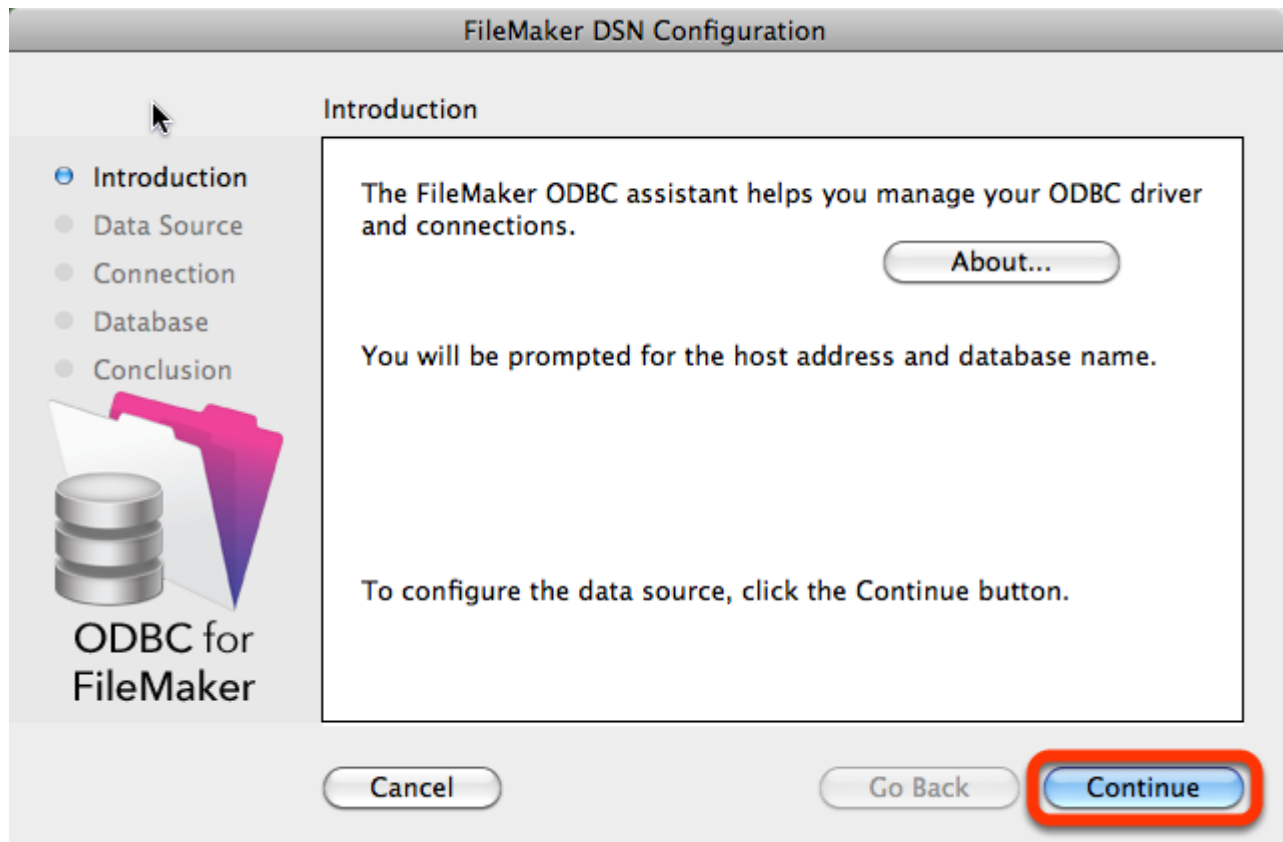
FileMaker DSN Configuration

Introduction

Introduction
Data Source
Connection
Database
Conclusion

ODBC for FileMaker

The FileMaker ODBC assistant helps you manage your ODBC driver and connections.

About...

You will be prompted for the host address and database name.

To configure the data source, click the Continue button.

Cancel

Go Back

Continue